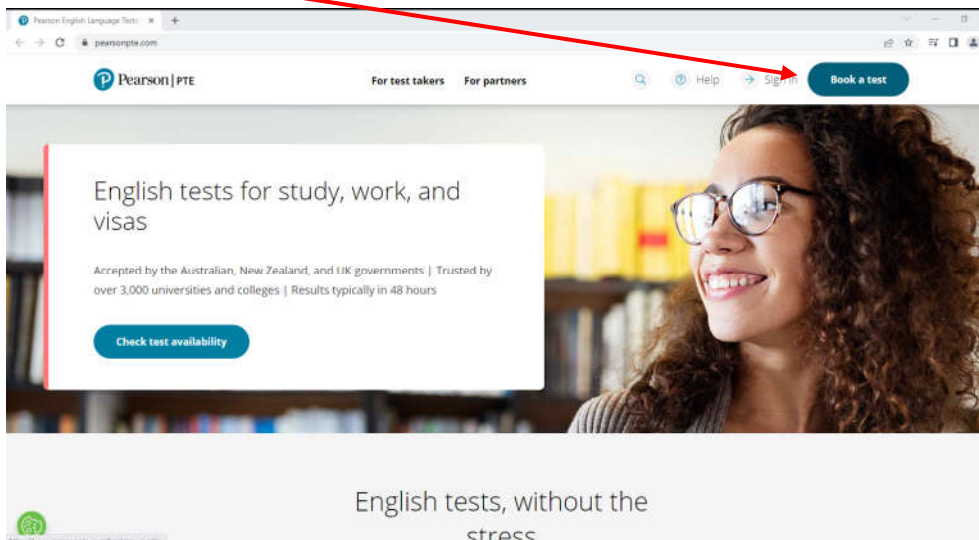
Pearson English Language Tests

pearsonpte.com

Pearson | PTE

For test takers

For partners

Help

Sign in

Book a test

English tests for study, work, and visas

Accepted by the Australian, New Zealand, and UK governments | Trusted by over 3,000 universities and colleges | Results typically in 48 hours

Check test availability

English tests, without the stress